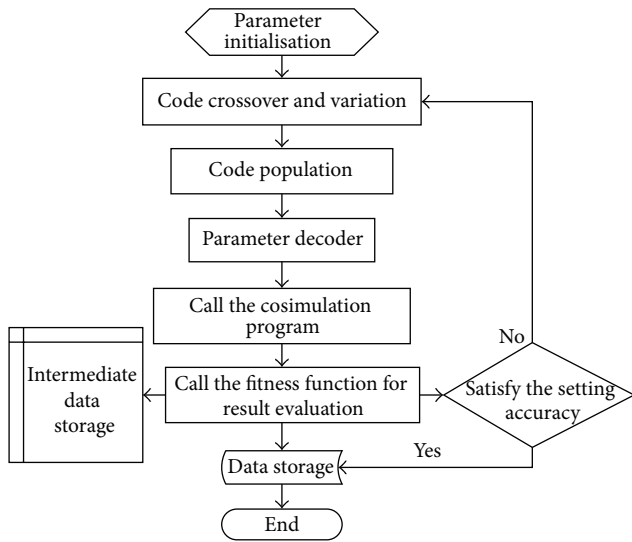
Parameter initialisation

Code crossover and variation

Code population

Parameter decoder

Call the cosimulation program

Intermediate data storage

Call the fitness function for result evaluation

Satisfy the setting accuracy

No

Yes

Data storage

End